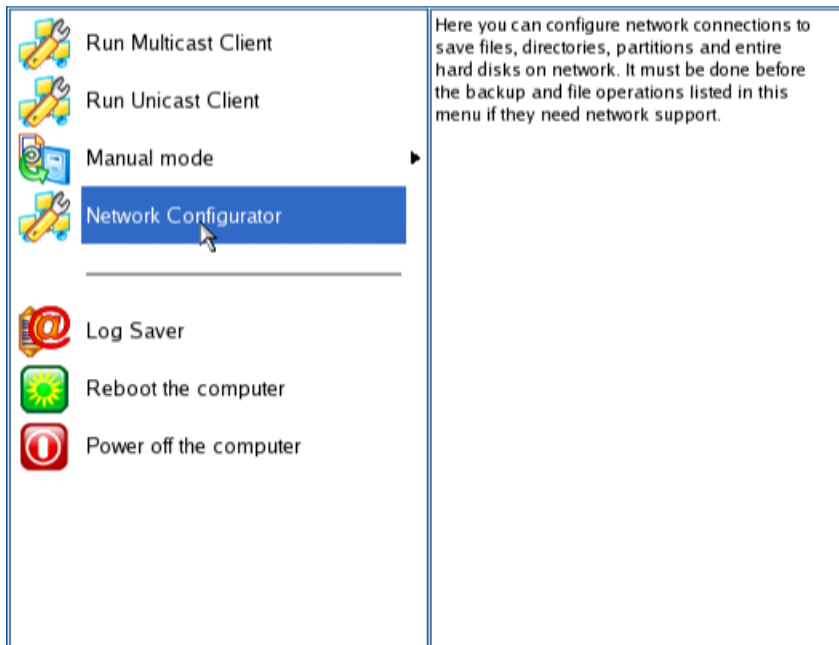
Run Multicast Client
Run Unicast Client
Manual mode
Network Configurator
Log Saver
Reboot the computer
Power off the computer

Here you can configure network connections to save files, directories, partitions and entire hard disks on network. It must be done before the backup and file operations listed in this menu if they need network support.